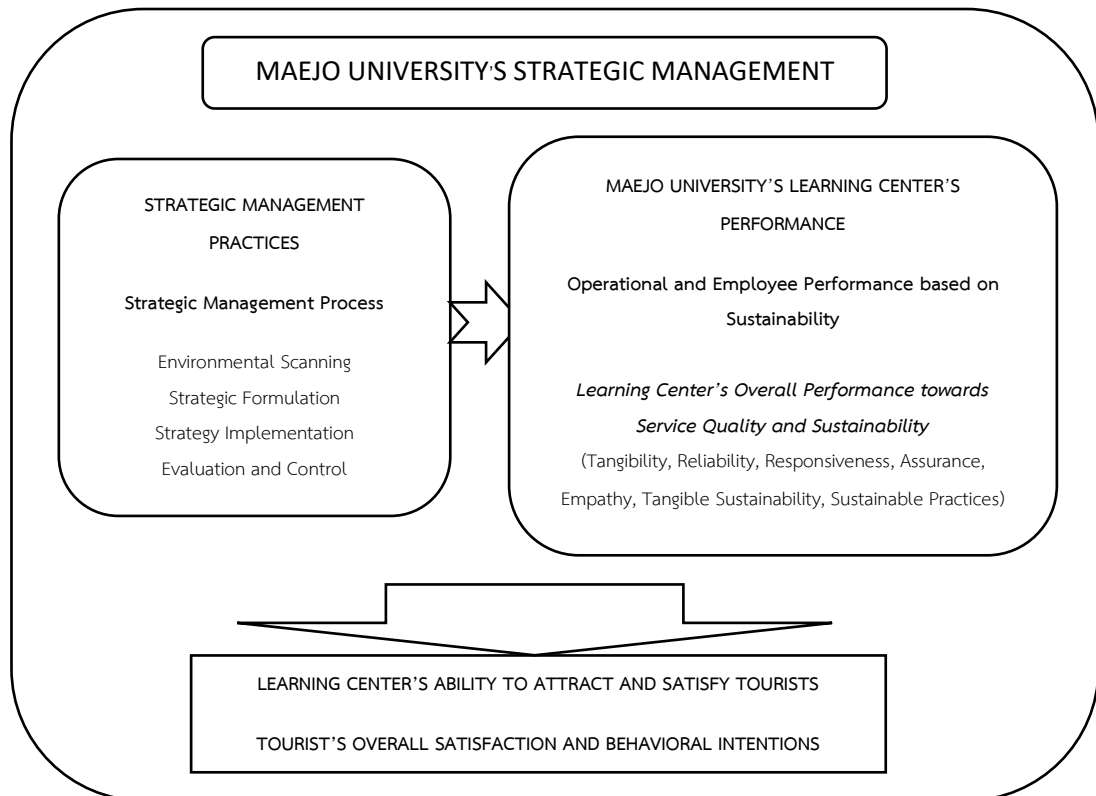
MAEJO UNIVERSITY'S STRATEGIC MANAGEMENT

STRATEGIC MANAGEMENT PRACTICES

Strategic Management Process

Environmental Scanning
Strategic Formulation
Strategy Implementation
Evaluation and Control

MAEJO UNIVERSITY'S LEARNING CENTER'S PERFORMANCE

Operational and Employee Performance based on Sustainability

Learning Center's Overall Performance towards Service Quality and Sustainability
(Tangibility, Reliability, Responsiveness, Assurance, Empathy, Tangible Sustainability, Sustainable Practices)

LEARNING CENTER'S ABILITY TO ATTRACT AND SATISFY TOURISTS

TOURIST'S OVERALL SATISFACTION AND BEHAVIORAL INTENTIONS